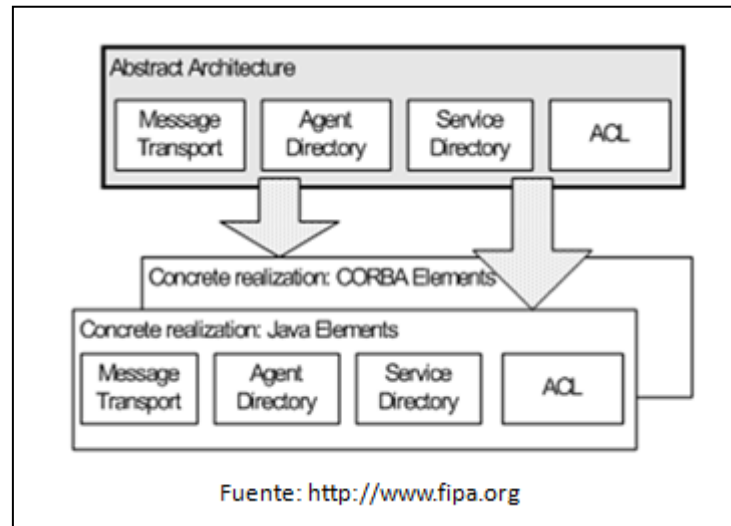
Abstract Architecture

Message Transport

Agent Directory

Service Directory

ACL

Concrete realization: CORBA Elements

Concrete realization: Java Elements

Message Transport

Agent Directory

Service Directory

ACL

Fuente: http://www.fipa.org